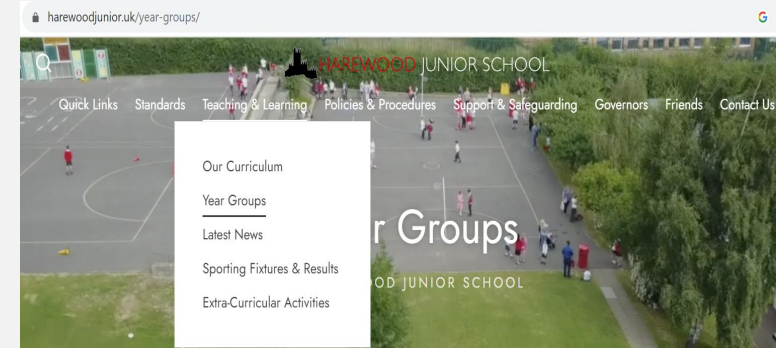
harewoodjunior.uk/year-groups/

G

HAREWOOD JUNIOR SCHOOL

Quick Links Standards Teaching & Learning Policies & Procedures Support & Safeguarding Governors Friends Contact Us

Our Curriculum

Year Groups

Latest News

Sporting Fixtures & Results

Extra-Curricular Activities

r Groups

OD JUNIOR SCHOOL